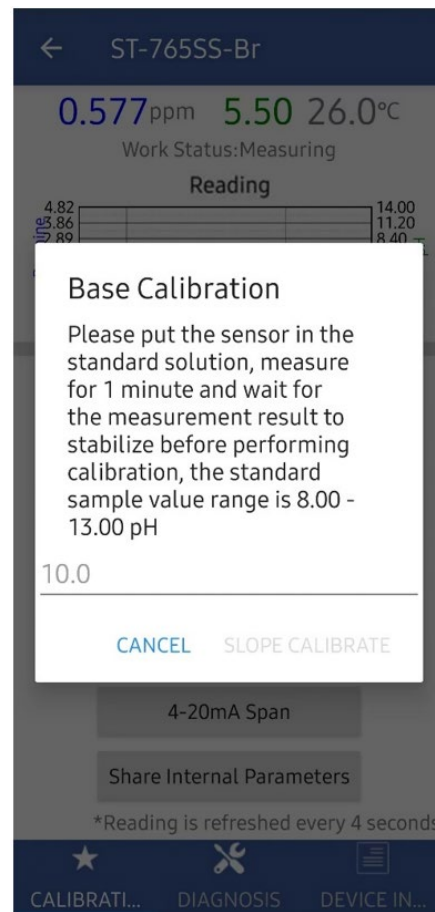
ST-765SS-Br

0.577ppm 5.50 26.0°C

Work Status:Measuring

Reading

4.82
3.86
2.89

14.00
11.20
8.40

Base Calibration

Please put the sensor in the standard solution, measure for 1 minute and wait for the measurement result to stabilize before performing calibration, the standard sample value range is 8.00 - 13.00 pH

10.0

CANCEL SLOPE CALIBRATE

4-20mA Span

Share Internal Parameters

*Reading is refreshed every 4 seconds

CALIBRATI... DIAGNOSIS DEVICE IN...